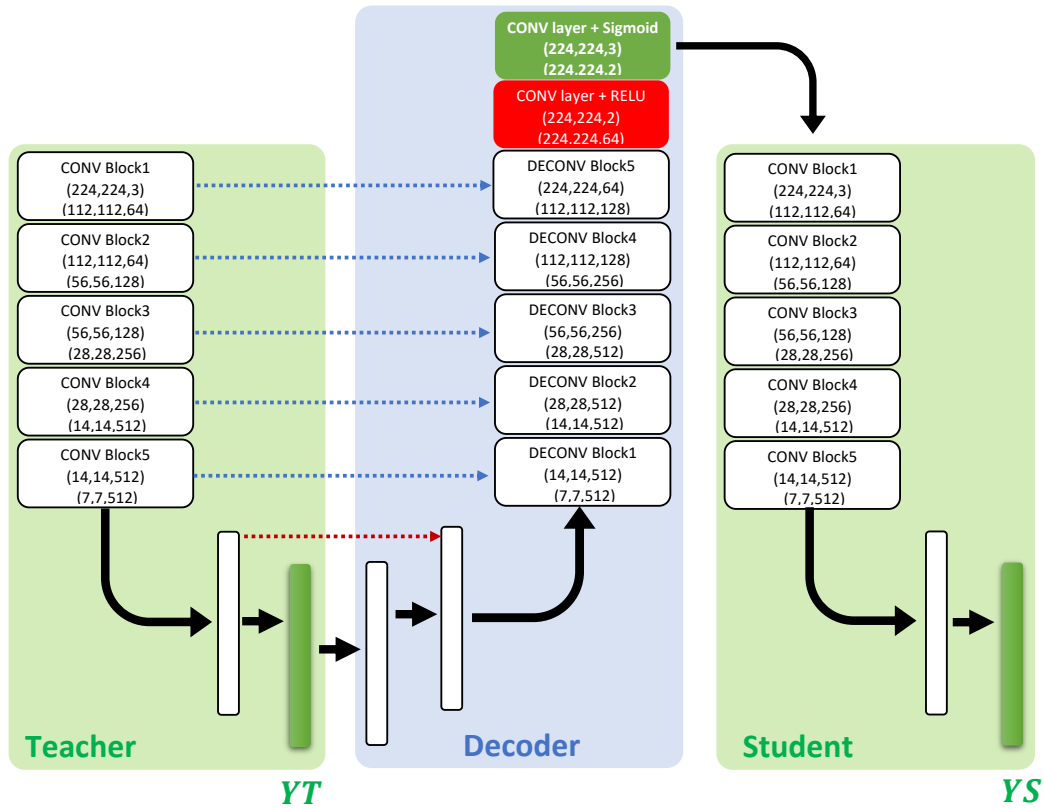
CONV layer + Sigmoid
(224,224,3)
(224.224.2)

CONV layer + RELU
(224,224,2)
(224.224.64)

CONV Block1
(224,224,3)
(112,112,64)

CONV Block2
(112,112,64)
(56,56,128)

CONV Block3
(56,56,128)
(28,28,256)

CONV Block4
(28,28,256)
(14,14,512)

CONV Block5
(14,14,512)
(7,7,512)

DECONV Block5
(224,224,64)
(112,112,128)

DECONV Block4
(112,112,128)
(56,56,256)

DECONV Block3
(56,56,256)
(28,28,512)

DECONV Block2
(28,28,512)
(14,14,512)

DECONV Block1
(14,14,512)
(7,7,512)

CONV Block1
(224,224,3)
(112,112,64)

CONV Block2
(112,112,64)
(56,56,128)

CONV Block3
(56,56,128)
(28,28,256)

CONV Block4
(28,28,256)
(14,14,512)

CONV Block5
(14,14,512)
(7,7,512)

Teacher

Decoder

Student

$YT$

$YS$